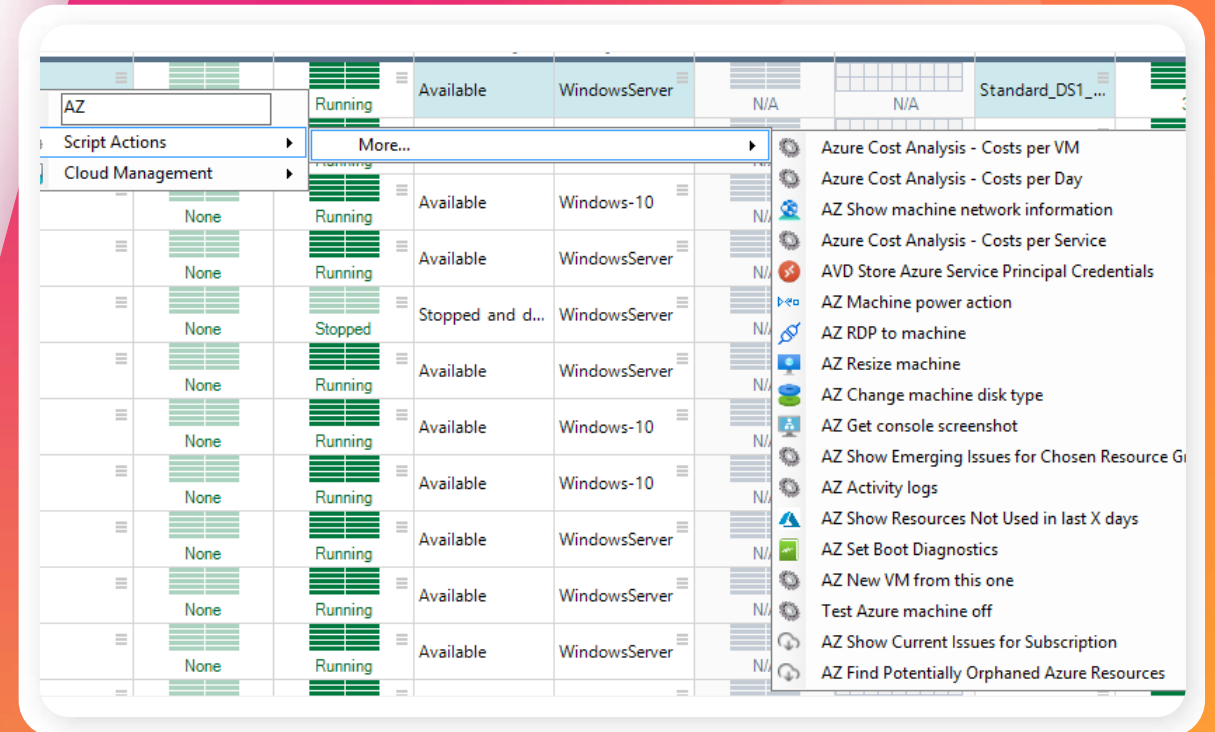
| | | | | | | | |
|---|---|---|---|---|---|---|---|
| | | Running | Available | WindowsServer | N/A | N/A | Standard_DS1_... |
| | None | Running | Available | Windows-10 | N/ | | |
| | None | Running | Available | WindowsServer | N/ | | |
| | None | Stopped | Stopped and d... | WindowsServer | N/ | | |
| | None | Running | Available | WindowsServer | N/ | | |
| | None | Running | Available | Windows-10 | N/ | | |
| | None | Running | Available | Windows-10 | N/ | | |
| | None | Running | Available | WindowsServer | N/ | | |
| | None | Running | Available | WindowsServer | N/ | | |
| | None | Running | Available | WindowsServer | N/ | | |

AZ
Script Actions
Cloud Management

More...

Azure Cost Analysis - Costs per VM
Azure Cost Analysis - Costs per Day
AZ Show machine network information
Azure Cost Analysis - Costs per Service
AVD Store Azure Service Principal Credentials
AZ Machine power action
AZ RDP to machine
AZ Resize machine
AZ Change machine disk type
AZ Get console screenshot
AZ Show Emerging Issues for Chosen Resource Gr
AZ Activity logs
AZ Show Resources Not Used in last X days
AZ Set Boot Diagnostics
AZ New VM from this one
Test Azure machine off
AZ Show Current Issues for Subscription
AZ Find Potentially Orphaned Azure Resources